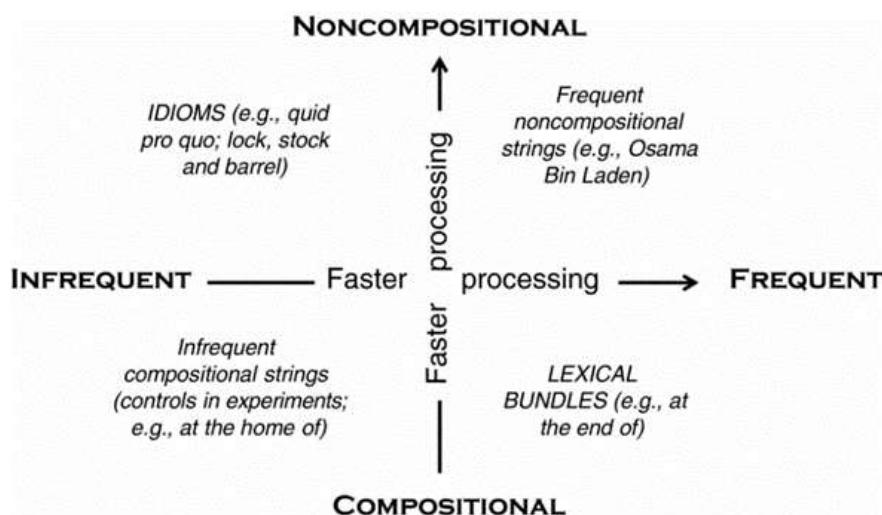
NONCOMPOSITIONAL

IDIOMS (e.g., quid pro quo; lock, stock and barrel)

Frequent noncompositional strings (e.g., Osama Bin Laden)

INFREQUENT

Faster processing

FREQUENT

Faster processing

Infrequent compositional strings (controls in experiments; e.g., at the home of)

LEXICAL BUNDLES (e.g., at the end of)

COMPOSITIONAL